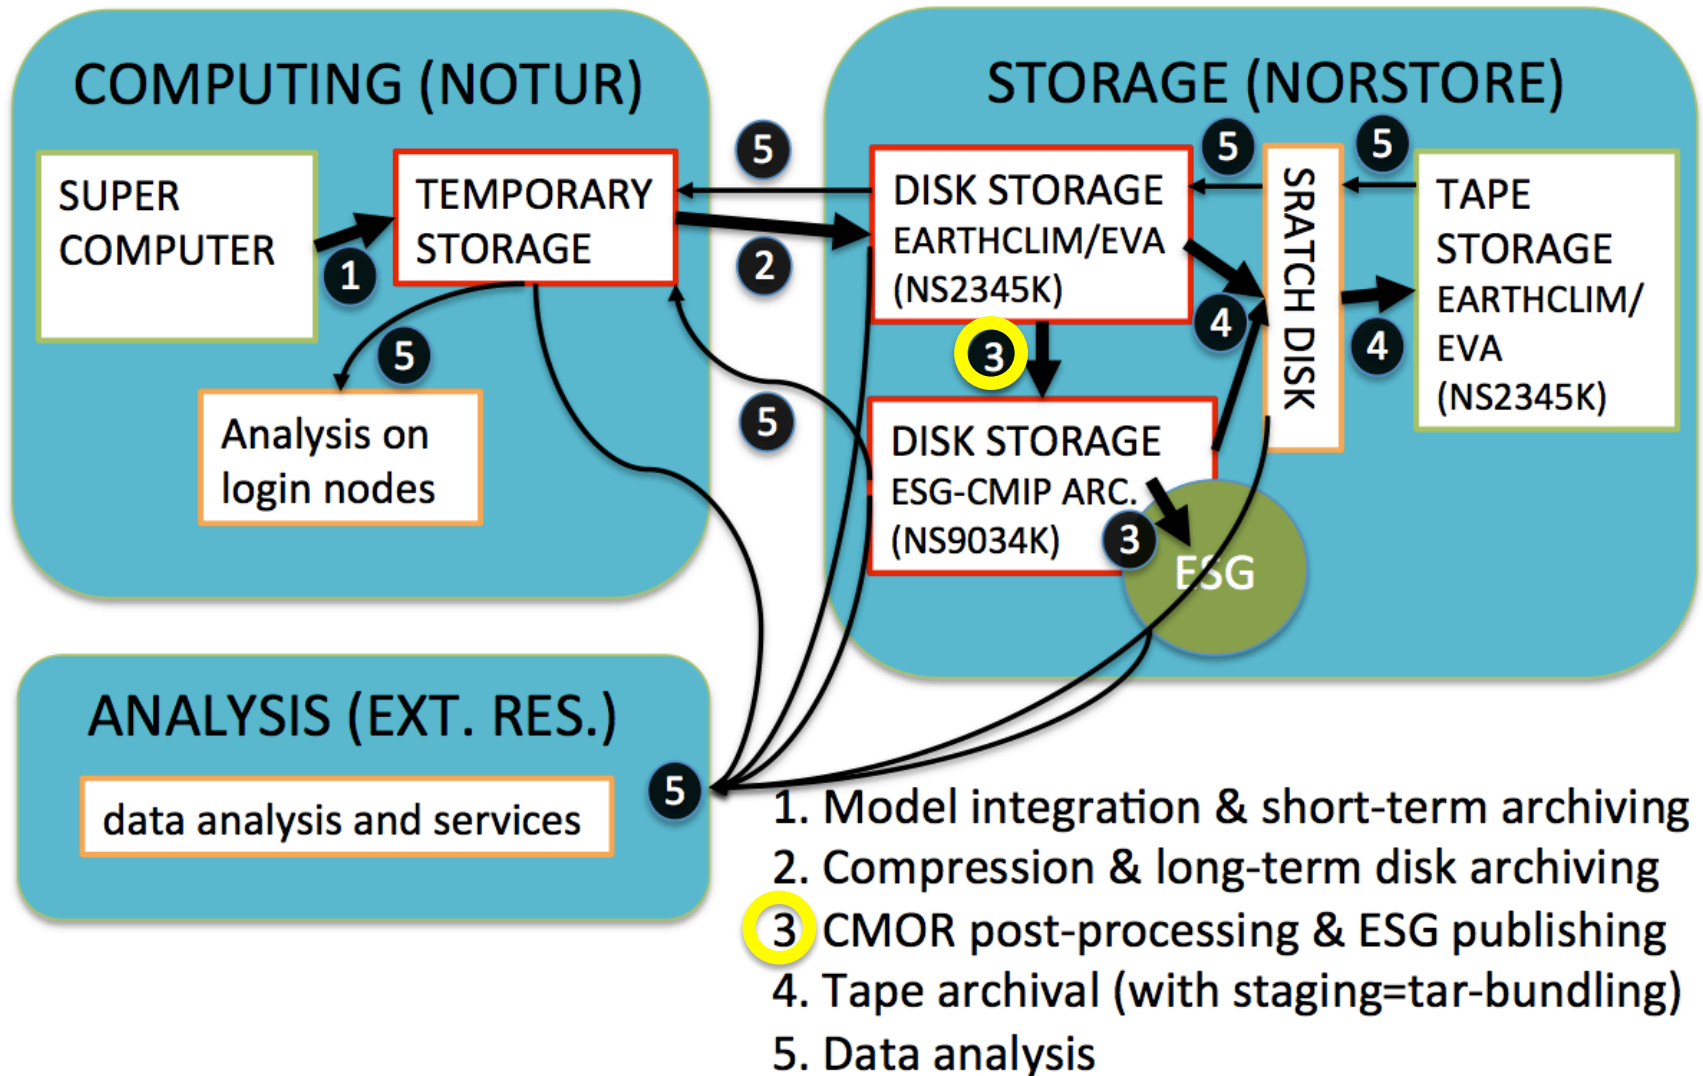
COMPUTING (NOTUR)

SUPER COMPUTER

1

TEMPORARY STORAGE

5

Analysis on login nodes

5

2

5

STORAGE (NORSTORE)

DISK STORAGE EARTHCLIM/EVA (NS2345K)

5

SRATCH DISK

5

TAPE STORAGE EARTHCLIM/ EVA (NS2345K)

3

4

4

DISK STORAGE ESG-CMIP ARC. (NS9034K)

3

ESG

ANALYSIS (EXT. RES.)

data analysis and services

5

1. Model integration & short-term archiving
2. Compression & long-term disk archiving
3 CMOR post-processing & ESG publishing
4. Tape archival (with staging=tar-bundling)
5. Data analysis